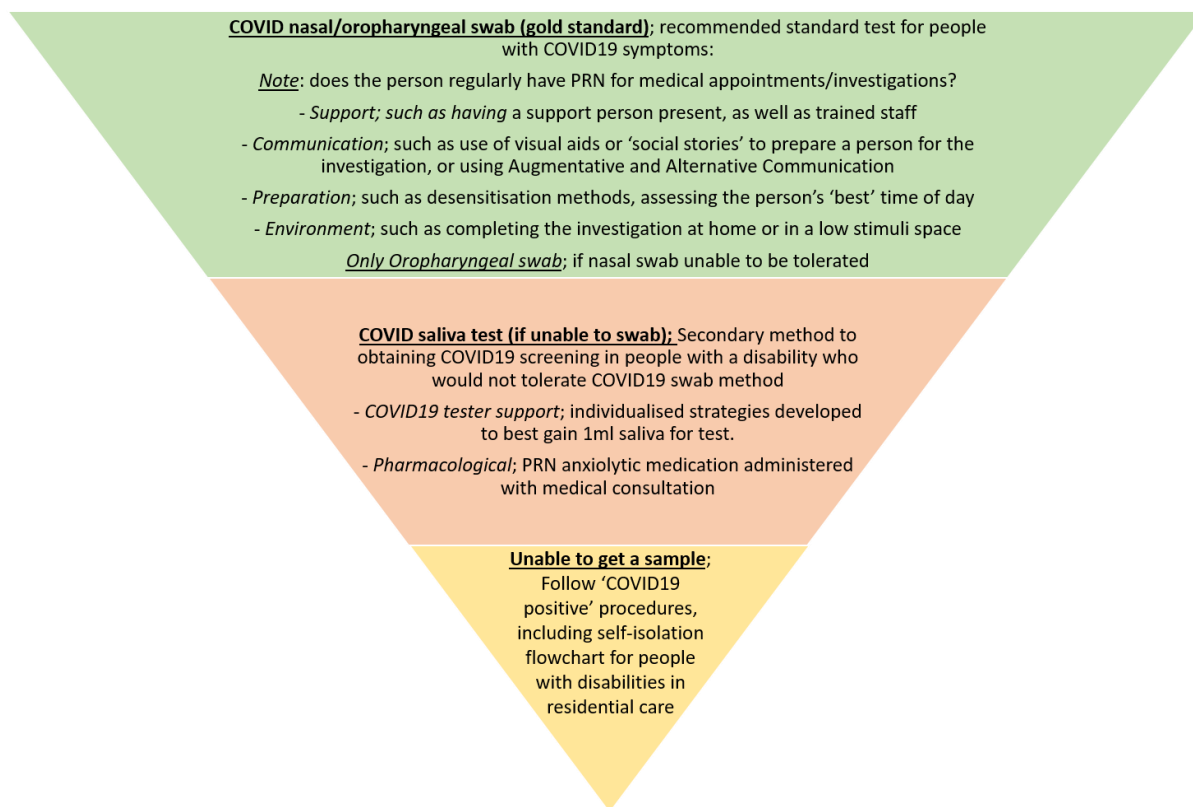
COVID nasal/oropharyngeal swab (gold standard); recommended standard test for people with COVID19 symptoms:

Note: does the person regularly have PRN for medical appointments/investigations?

- Support; such as having a support person present, as well as trained staff

- Communication; such as use of visual aids or 'social stories' to prepare a person for the investigation, or using Augmentative and Alternative Communication

- Preparation; such as desensitisation methods, assessing the person's 'best' time of day

- Environment; such as completing the investigation at home or in a low stimuli space

Only Oropharyngeal swab; if nasal swab unable to be tolerated

COVID saliva test (if unable to swab); Secondary method to obtaining COVID19 screening in people with a disability who would not tolerate COVID19 swab method

- COVID19 tester support; individualised strategies developed to best gain 1ml saliva for test.

- Pharmacological; PRN anxiolytic medication administered with medical consultation

Unable to get a sample; Follow 'COVID19 positive' procedures, including self-isolation flowchart for people with disabilities in residential care